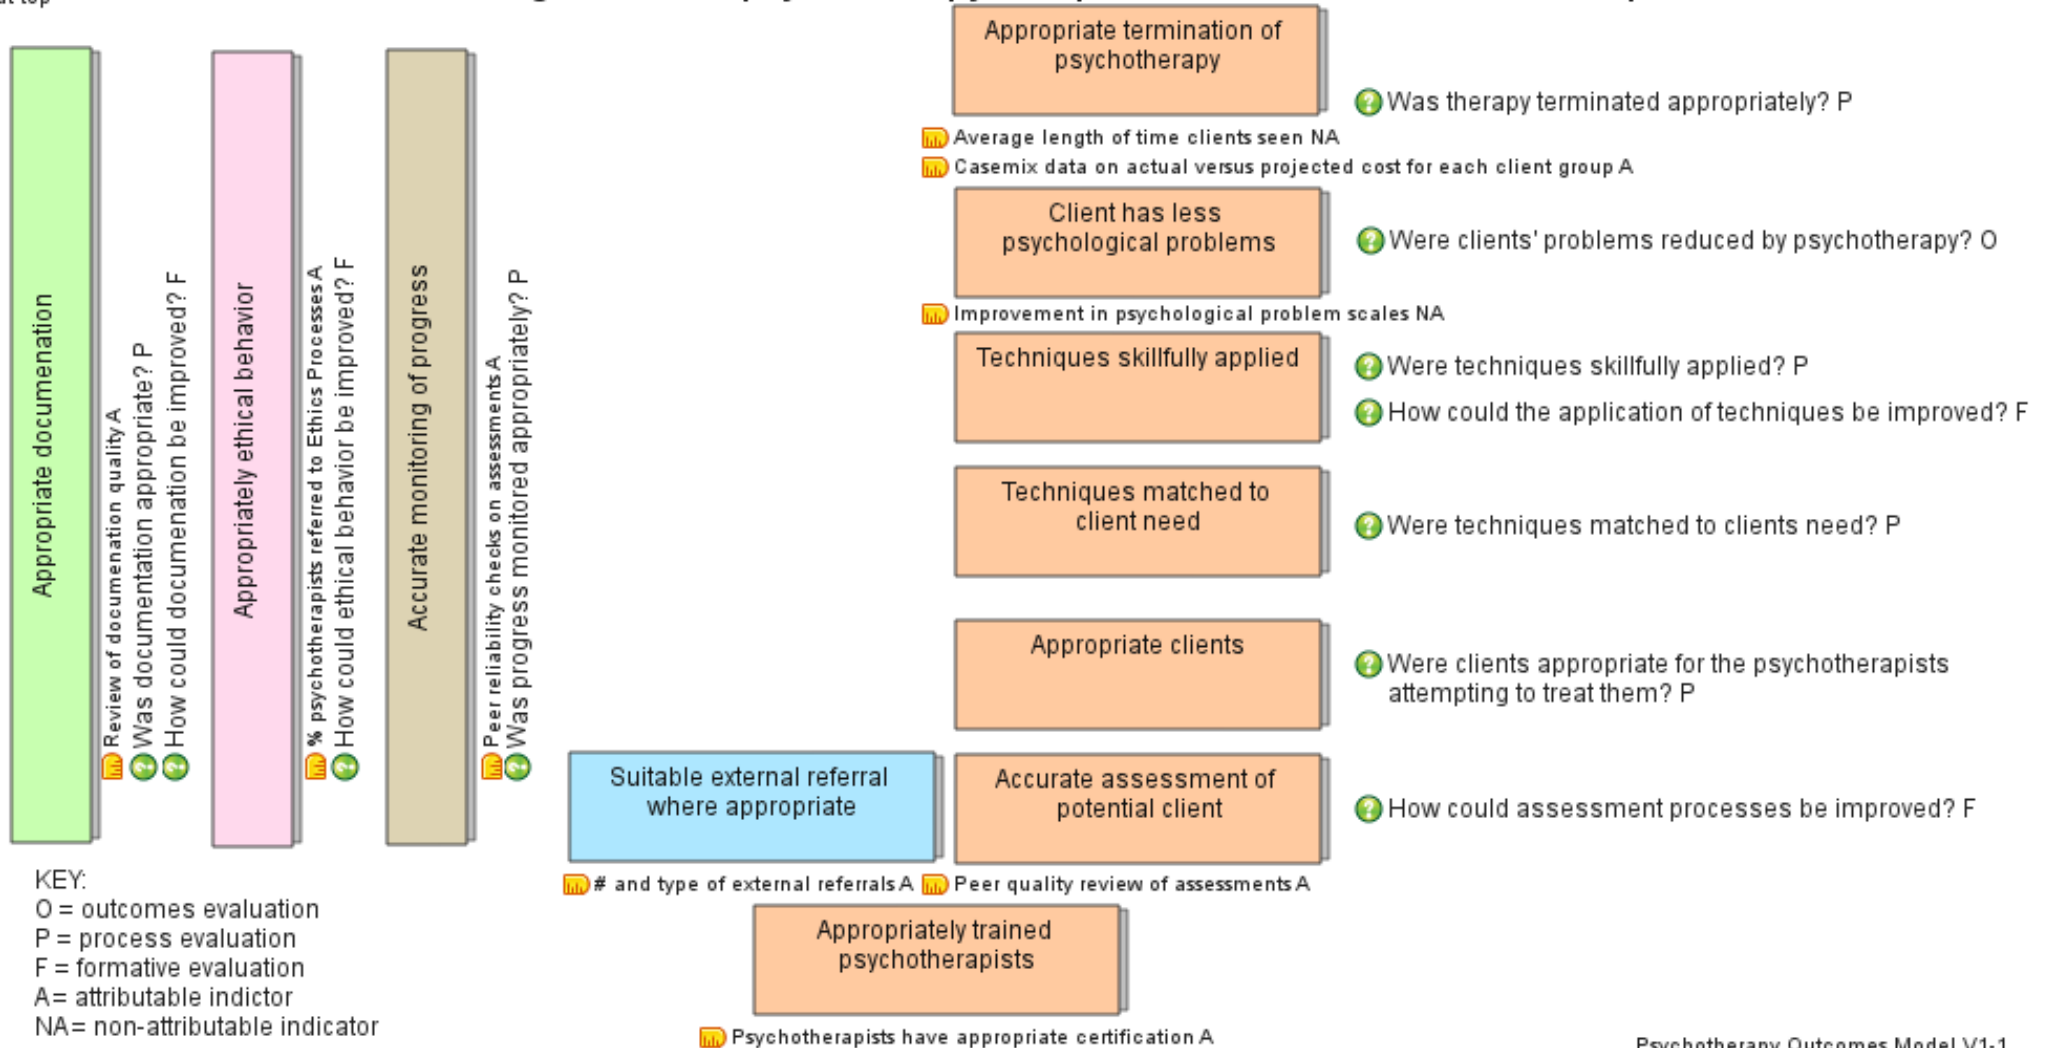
Appropriate documentation

Review of documentation quality A
Was documentation appropriate? P
How could documentation be improved? F

Appropriately ethical behavior

% psychotherapists referred to Ethics Processes A
How could ethical behavior be improved? F

Accurate monitoring of progress

Peer reliability checks on assessments A
Was progress monitored appropriately? P

Appropriate termination of psychotherapy

Was therapy terminated appropriately? P

Average length of time clients seen NA

Casemix data on actual versus projected cost for each client group A

Client has less psychological problems

Were clients' problems reduced by psychotherapy? O

Improvement in psychological problem scales NA

Techniques skillfully applied

Were techniques skillfully applied? P

How could the application of techniques be improved? F

Techniques matched to client need

Were techniques matched to clients need? P

Appropriate clients

Were clients appropriate for the psychotherapists attempting to treat them? P

Suitable external referral where appropriate

Accurate assessment of potential client

How could assessment processes be improved? F

# and type of external referrals A

Peer quality review of assessments A

Appropriately trained psychotherapists

Psychotherapists have appropriate certification A

KEY:
O = outcomes evaluation
P = process evaluation
F = formative evaluation
A= attributable indictor
NA= non-attributable indicator

Psychotherapy Outcomes Model V1-1